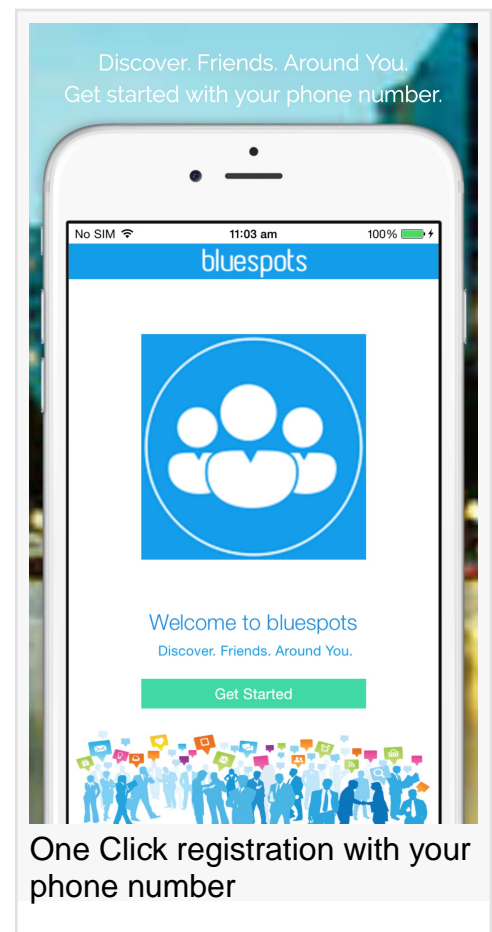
Discover. Friends. Around You.
Get started with your phone number.

No SIM
11:03 am
100%

bluespots

Welcome to bluespots
Discover. Friends. Around You.

Get Started

One Click registration with your phone number